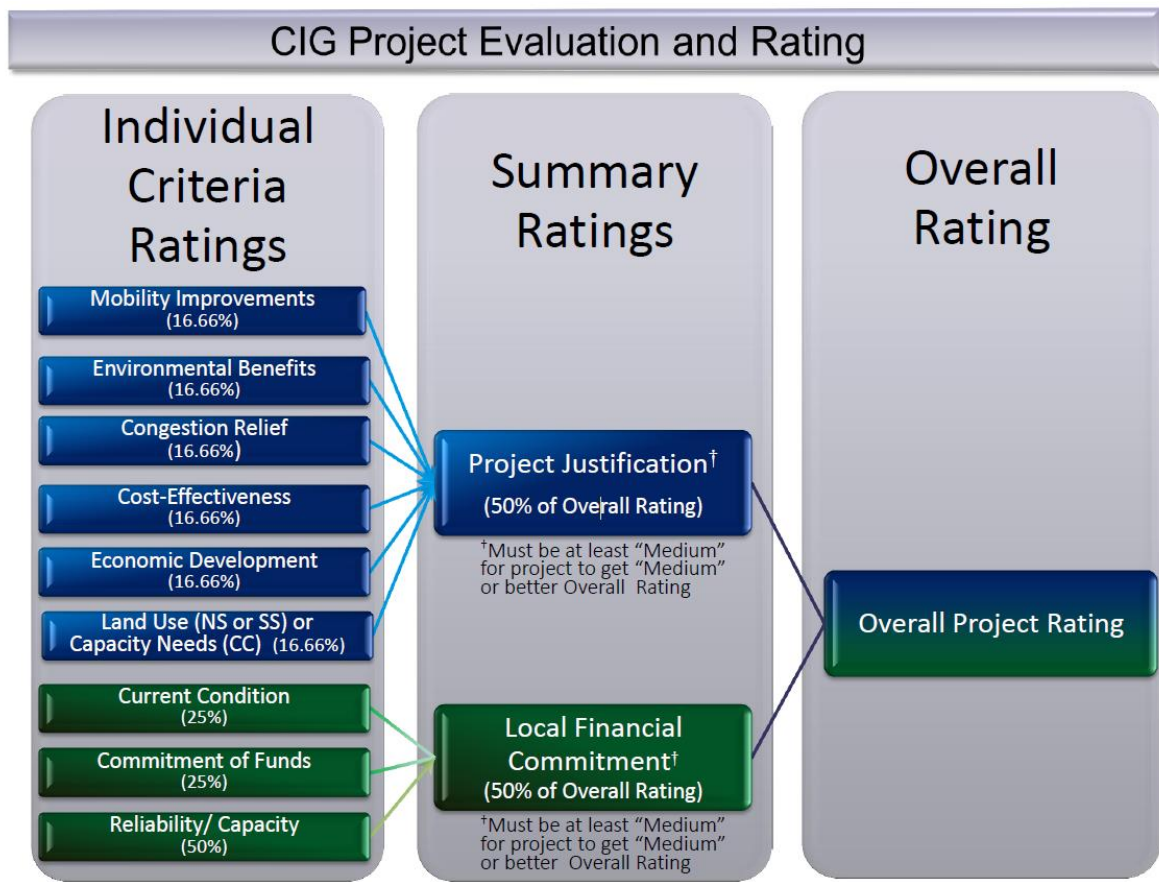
CIG Project Evaluation and Rating

Individual Criteria Ratings

Mobility Improvements (16.66%)

Environmental Benefits (16.66%)

Congestion Relief (16.66%)

Cost-Effectiveness (16.66%)

Economic Development (16.66%)

Land Use (NS or SS) or Capacity Needs (CC) (16.66%)

Current Condition (25%)

Commitment of Funds (25%)

Reliability/ Capacity (50%)

Summary Ratings

Project Justification$^{\dagger}$ (50% of Overall Rating)

$^{\dagger}$Must be at least "Medium" for project to get "Medium" or better Overall Rating

Local Financial Commitment$^{\dagger}$ (50% of Overall Rating)

$^{\dagger}$Must be at least "Medium" for project to get "Medium" or better Overall Rating

Overall Rating

Overall Project Rating